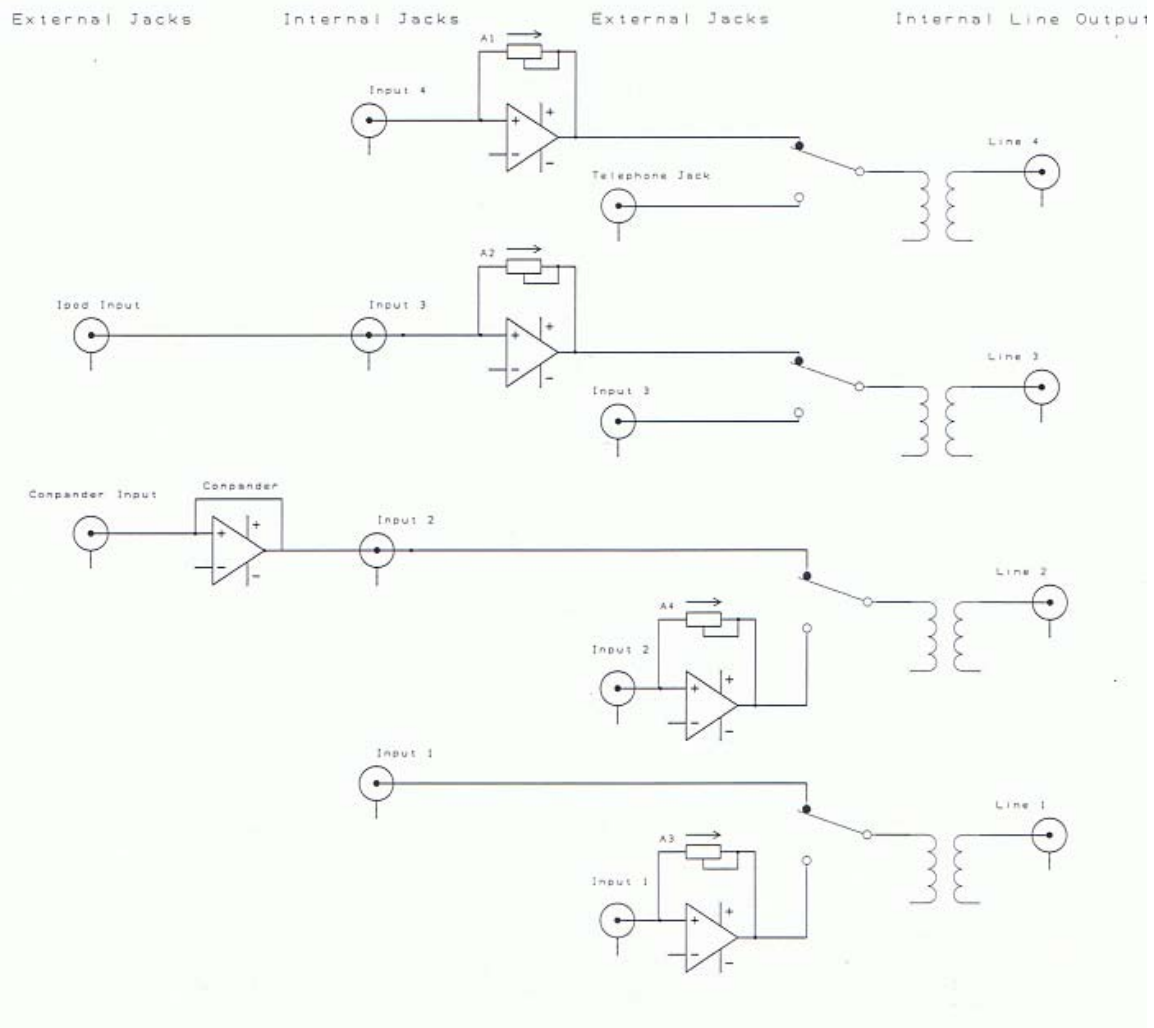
External Jacks Internal Jacks External Jacks Internal Line Output

A1

Input 4

Line 4

Telephone Jack

A2

Ipod Input

Input 3

Line 3

Input 3

Compander Input

Compander

Input 2

Line 2

A4

Input 2

Input 1

Line 1

A3

Input 1